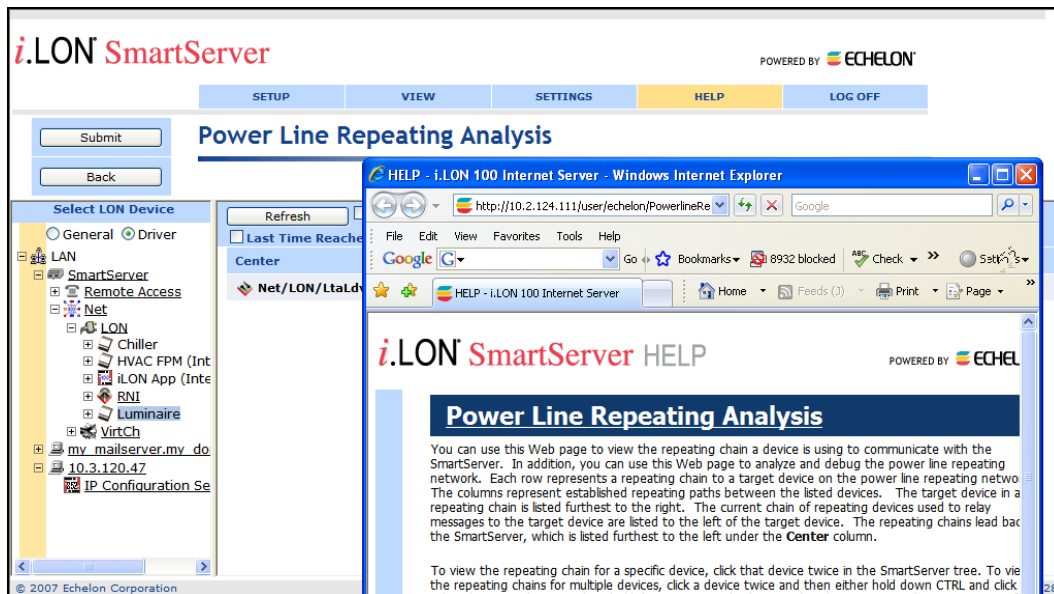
i.LON SmartServer

POWERED BY ECHELON

SETUP VIEW SETTINGS HELP LOG OFF

Submit

Back

Power Line Repeating Analysis

Select LON Device

General Driver

LAN
SmartServer
Remote Access
Net
LON
Chiller
HVAC FPM (Int
iLON App (Inte
RNI
Luminaire
VirtCh
my_mailserver.my_do
10.3.120.47
IP Configuration Se

Refresh

Last Time Reache

Center

Net/LON/LtaLdv

© 2007 Echelon Corporation

HELP - i.LON 100 Internet Server - Windows Internet Explorer

http://10.2.124.111/user/echelon/PowerlineRe

Google

File Edit View Favorites Tools Help

Google G Go Bookmarks 8932 blocked Check » Settings

HELP - i.LON 100 Internet Server

Home Feeds (J) Print Page

i.LON SmartServer HELP

POWERED BY ECHEL

Power Line Repeating Analysis

You can use this Web page to view the repeating chain a device is using to communicate with the SmartServer. In addition, you can use this Web page to analyze and debug the power line repeating network. Each row represents a repeating chain to a target device on the power line repeating netwo The columns represent established repeating paths between the listed devices. The target device in a repeating chain is listed furthest to the right. The current chain of repeating devices used to relay messages to the target device are listed to the left of the target device. The repeating chains lead bac the SmartServer, which is listed furthest to the left under the Center column.

To view the repeating chain for a specific device, click that device twice in the SmartServer tree. To vie the repeating chains for multiple devices, click a device twice and then either hold down CTRL and click